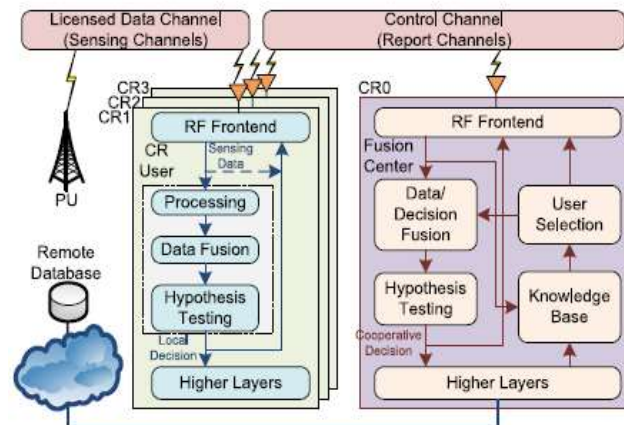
Licensed Data Channel (Sensing Channels)

Control Channel (Report Channels)

PU

Remote Database

CR3
CR2
CR1

RF Frontend

CR User

Sensing Data

Processing

Data Fusion

Hypothesis Testing

Local Decision

Higher Layers

CR0

RF Frontend

Fusion Center

Data/ Decision Fusion

User Selection

Hypothesis Testing

Knowledge Base

Cooperative Decision

Higher Layers